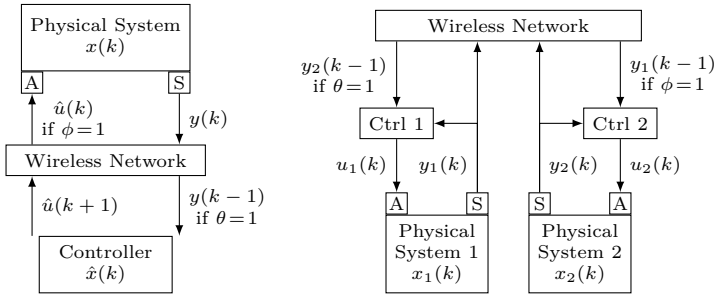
Physical System
$x(k)$

A

S

$\hat{u}(k)$
if $\phi = 1$

$y(k)$

Wireless Network

$\hat{u}(k+1)$

$y(k-1)$
if $\theta = 1$

Controller
$\hat{x}(k)$

Wireless Network

$y_2(k-1)$
if $\theta = 1$

$y_1(k-1)$
if $\phi = 1$

Ctrl 1

Ctrl 2

$u_1(k)$

$y_1(k)$

$y_2(k)$

$u_2(k)$

A

S

S

A

Physical System 1
$x_1(k)$

Physical System 2
$x_2(k)$